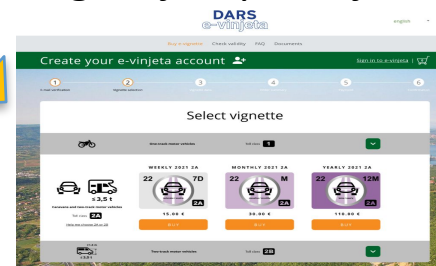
DARS
e-vinjeta

english

Buy e-vignette Check validity FAQ Documents

Create your e-vinjeta account

Sign in to e-vinjeta |

1
E-mail verification

2
Vignette selection

3

4

5

6

Select vignette

One-track motor vehicles Toll class 1

≤ 3,5 t

Caravans and two-track motor vehicles

Toll class 2A

Help me choose 2A or 2B

WEEKLY 2021 2A
22 7D
2A
15.00 €
BUY

MONTHLY 2021 2A
22 M
2A
30.00 €
BUY

YEARLY 2021 2A
22 12M
2A
110.00 €
BUY

Two-track motor vehicles Toll class 2B